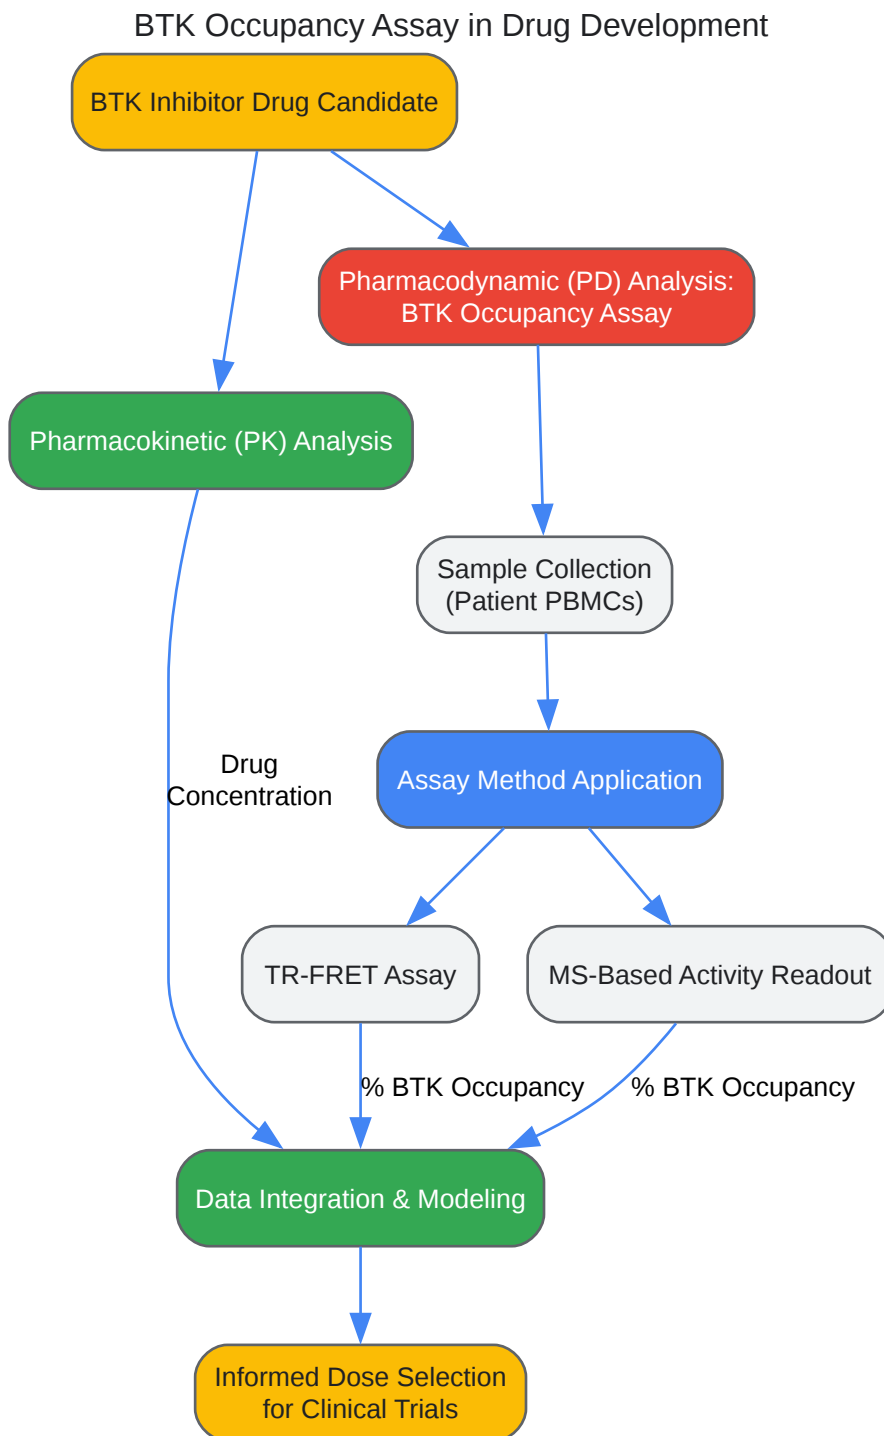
BTK Occupancy Assay in Drug Development

BTK Inhibitor Drug Candidate

Pharmacodynamic (PD) Analysis: BTK Occupancy Assay

Pharmacokinetic (PK) Analysis

Sample Collection (Patient PBMCs)

Assay Method Application

Drug Concentration

TR-FRET Assay

MS-Based Activity Readout

% BTK Occupancy

% BTK Occupancy

Data Integration & Modeling

Informed Dose Selection for Clinical Trials